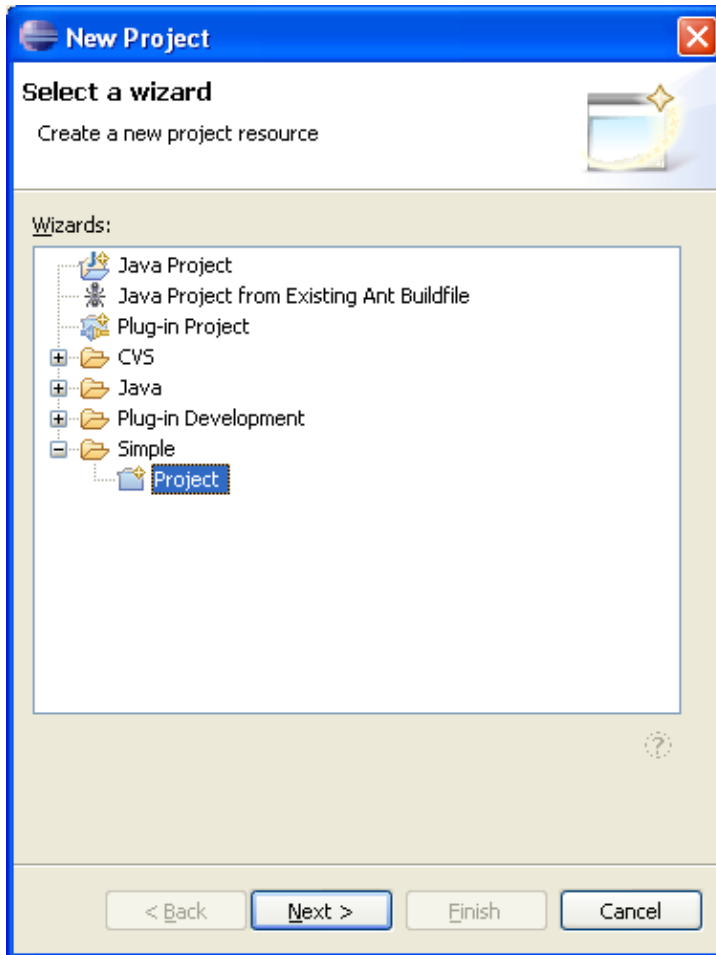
New Project

Select a wizard

Create a new project resource

Wizards:

Java Project
Java Project from Existing Ant Buildfile
Plug-in Project
CVS
Java
Plug-in Development
Simple
Project

< Back
Next >
Finish
Cancel